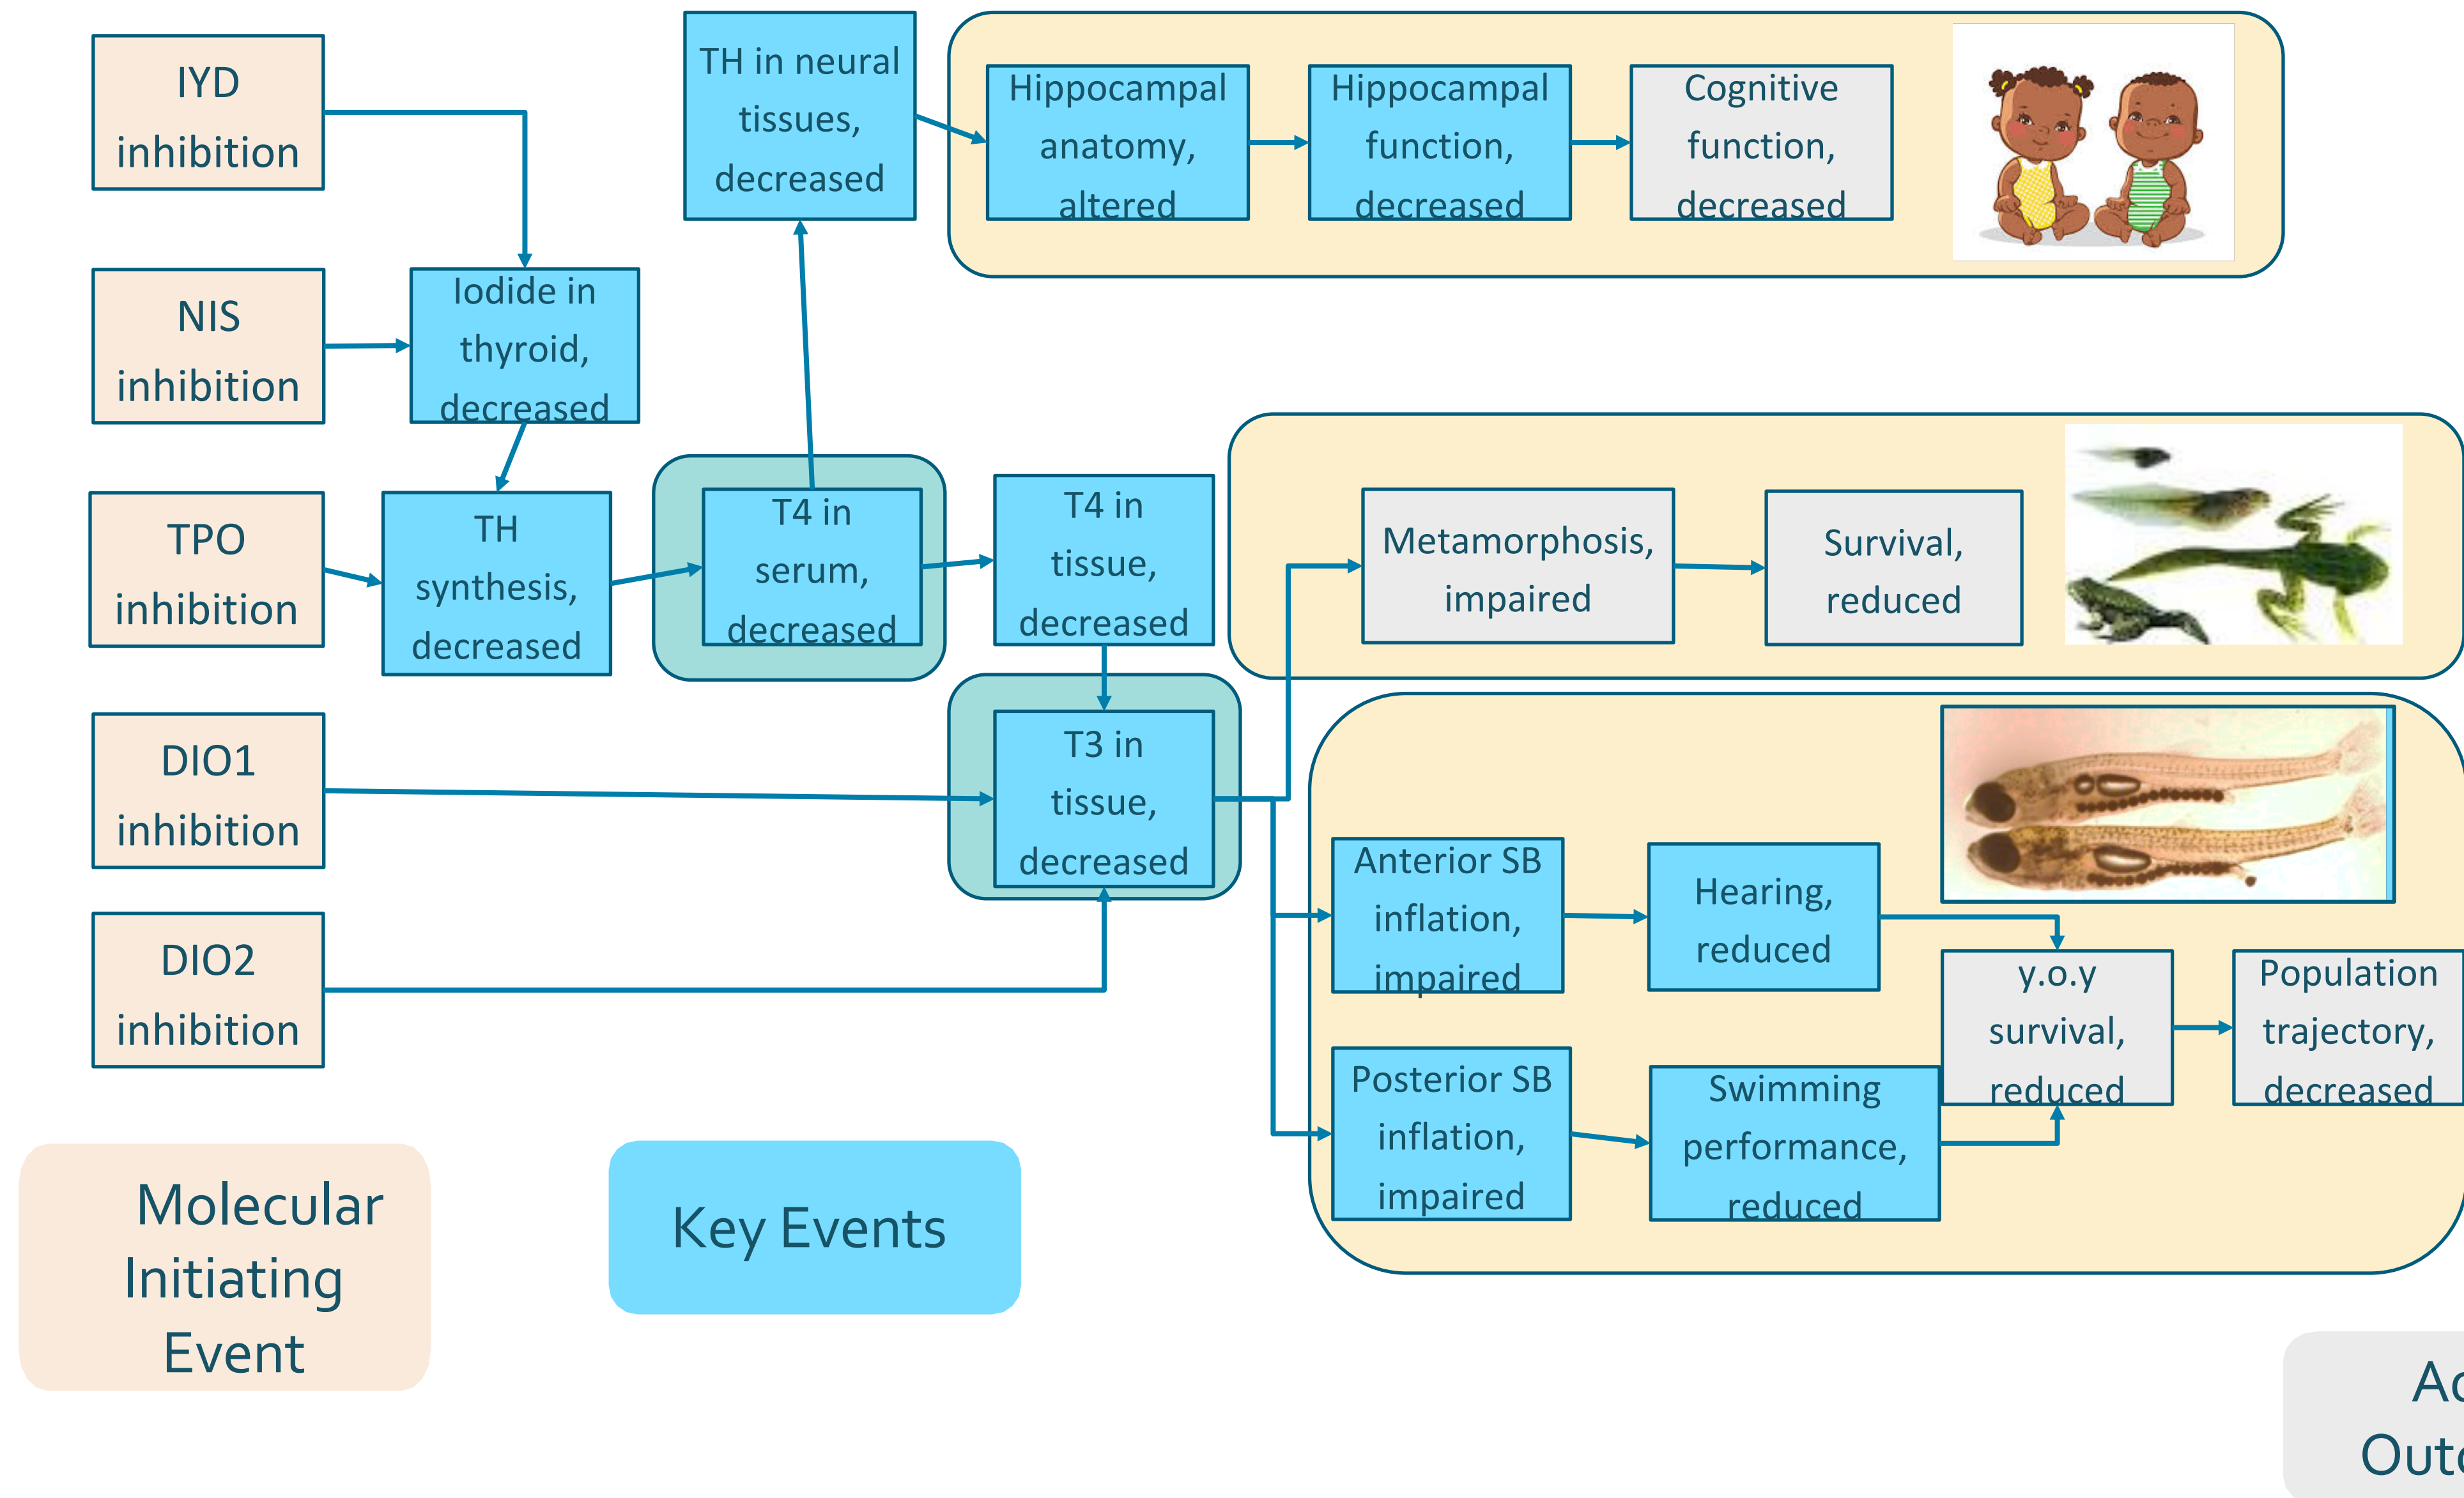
IYD inhibition

NIS inhibition

TPO inhibition

DIO1 inhibition

DIO2 inhibition

Iodide in thyroid, decreased

TH synthesis, decreased

T4 in serum, decreased

TH in neural tissues, decreased

T4 in tissue, decreased

T3 in tissue, decreased

Hippocampal anatomy, altered

Hippocampal function, decreased

Cognitive function, decreased

Metamorphosis, impaired

Survival, reduced

Anterior SB inflation, impaired

Hearing, reduced

Posterior SB inflation, impaired

Swimming performance, reduced

y.o.y survival, reduced

Population trajectory, decreased

Molecular Initiating Event

Key Events

Ad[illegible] Out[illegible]